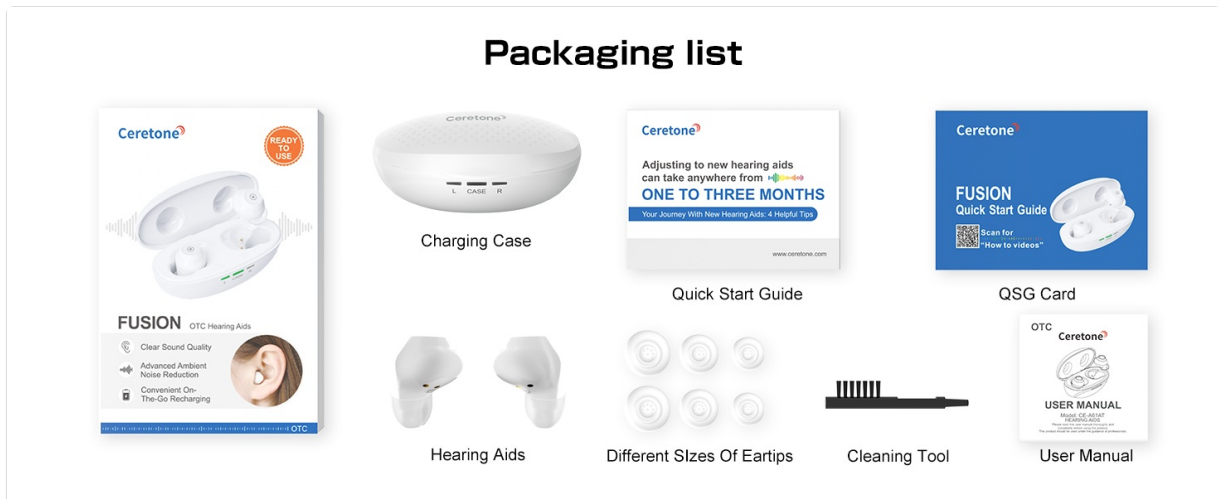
Packaging list

Ceretone

READY TO USE

FUSION OTC Hearing Aids

Clear Sound Quality

Advanced Ambient Noise Reduction

Convenient On-The-Go Recharging

OTC

Ceretone

L CASE R

Charging Case

Ceretone

Adjusting to new hearing aids can take anywhere from

ONE TO THREE MONTHS

Your Journey With New Hearing Aids: 4 Helpful Tips

www.ceretone.com

Quick Start Guide

Ceretone

FUSION

Quick Start Guide

Scan for "How to videos"

QSG Card

Hearing Aids

Different SIzes Of Eartips

Cleaning Tool

OTC

Ceretone

USER MANUAL

Model: CE-A61AT

HEARING AIDS

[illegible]

User Manual